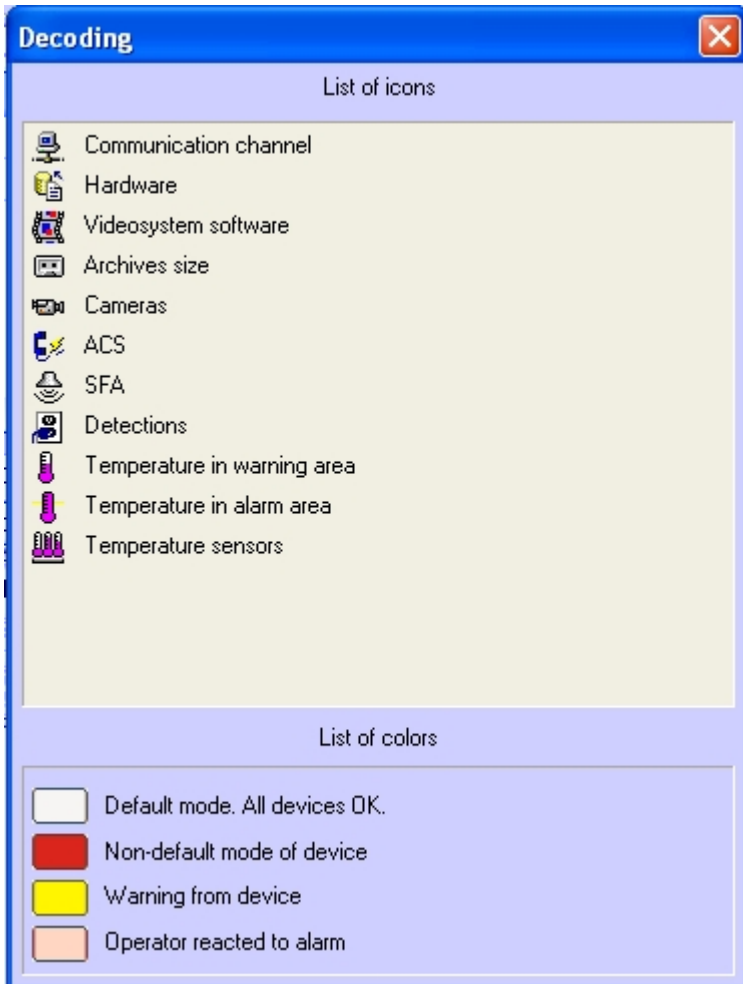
Decoding

List of icons

Communication channel
Hardware
Videosystem software
Archives size
Cameras
ACS
SFA
Detections
Temperature in warning area
Temperature in alarm area
Temperature sensors

List of colors

Default mode. All devices OK.
Non-default mode of device
Warning from device
Operator reacted to alarm